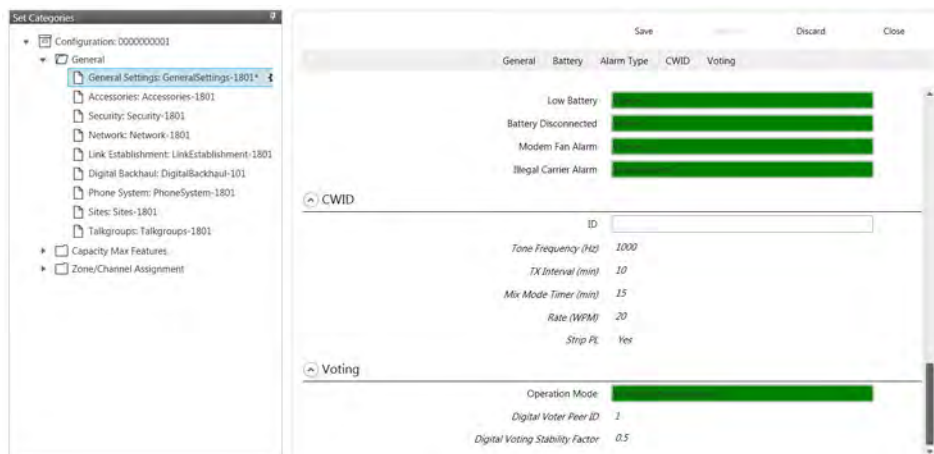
Set Categories

Configuration: 0000000001
General
General Settings: GeneralSettings-1801*
Accessories: Accessories-1801
Security: Security-1801
Network: Network-1801
Link Establishment: LinkEstablishment-1801
Digital Backhaul: DigitalBackhaul-101
Phone System: PhoneSystem-1801
Sites: Sites-1801
Talkgroups: Talkgroups-1801
Capacity Max Features
Zone/Channel Assignment

Save
Discard
Close

General Battery Alarm Type CWID Voting

Low Battery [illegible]
Battery Disconnected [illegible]
Modem Fan Alarm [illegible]
Illegal Carrier Alarm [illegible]

CWID

ID
Tone Frequency (Hz) 1000
TX Interval (min) 10
Mix Mode Timer (min) 15
Rate (WPM) 20
Strip PL Yes

Voting

Operation Mode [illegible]
Digital Voter Peer ID 1
Digital Voting Stability Factor 0.5